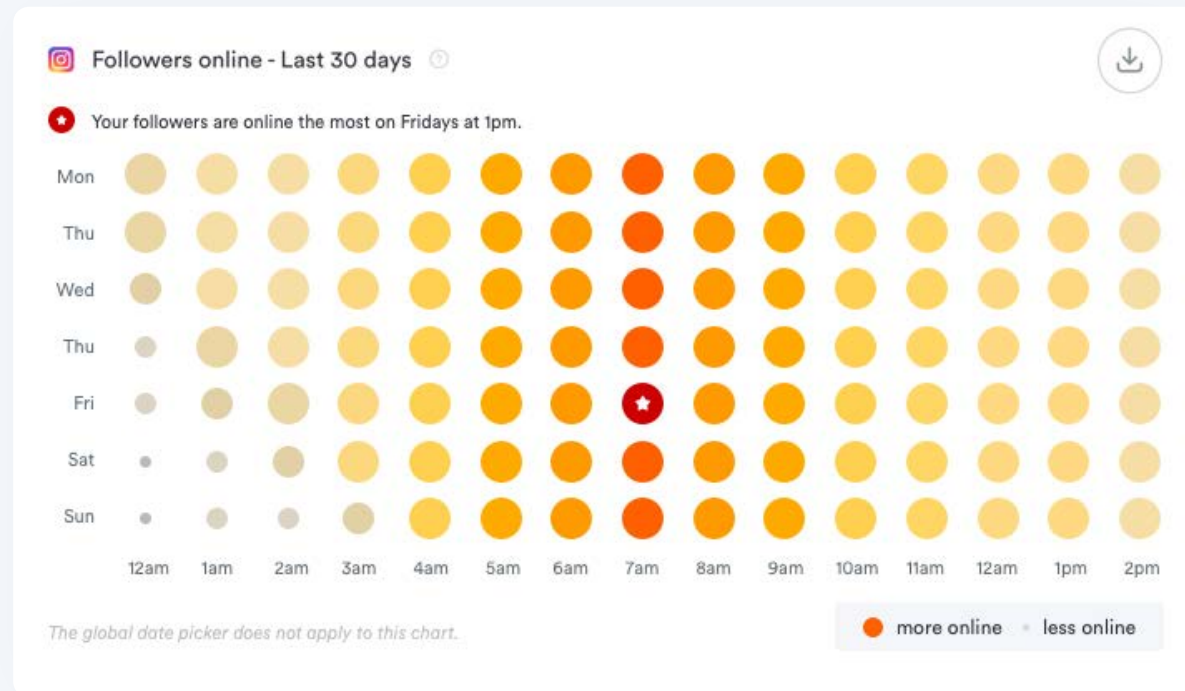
Followers online - Last 30 days

Your followers are online the most on Fridays at 1pm.

Mon
Thu
Wed
Thu
Fri
Sat
Sun

12am 1am 2am 3am 4am 5am 6am 7am 8am 9am 10am 11am 12am 1pm 2pm

The global date picker does not apply to this chart.

more online less online